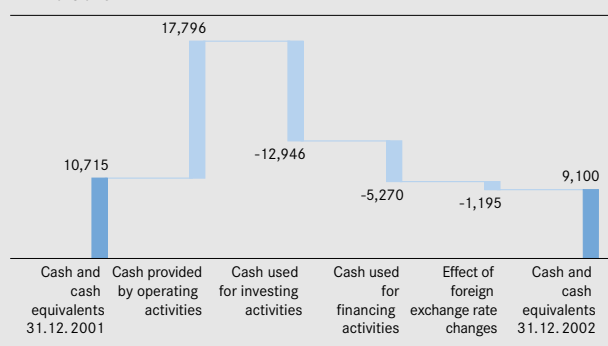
17,796

10,715

-12,946

-5,270

-1,195

9,100

Cash and cash equivalents 31.12.2001

Cash provided by operating activities

Cash used for investing activities

Cash used for financing activities

Effect of foreign exchange rate changes

Cash and cash equivalents 31.12.2002